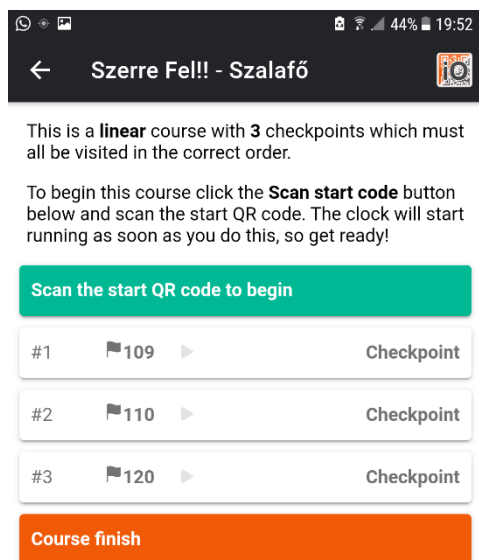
44% 19:52

Szerre Fel!! - Szalafő

This is a linear course with 3 checkpoints which must all be visited in the correct order.

To begin this course click the Scan start code button below and scan the start QR code. The clock will start running as soon as you do this, so get ready!

Scan the start QR code to begin

| | | |
|---|---|---|
| #1 | 109 | Checkpoint |
| #2 | 110 | Checkpoint |
| #3 | 120 | Checkpoint |

Course finish